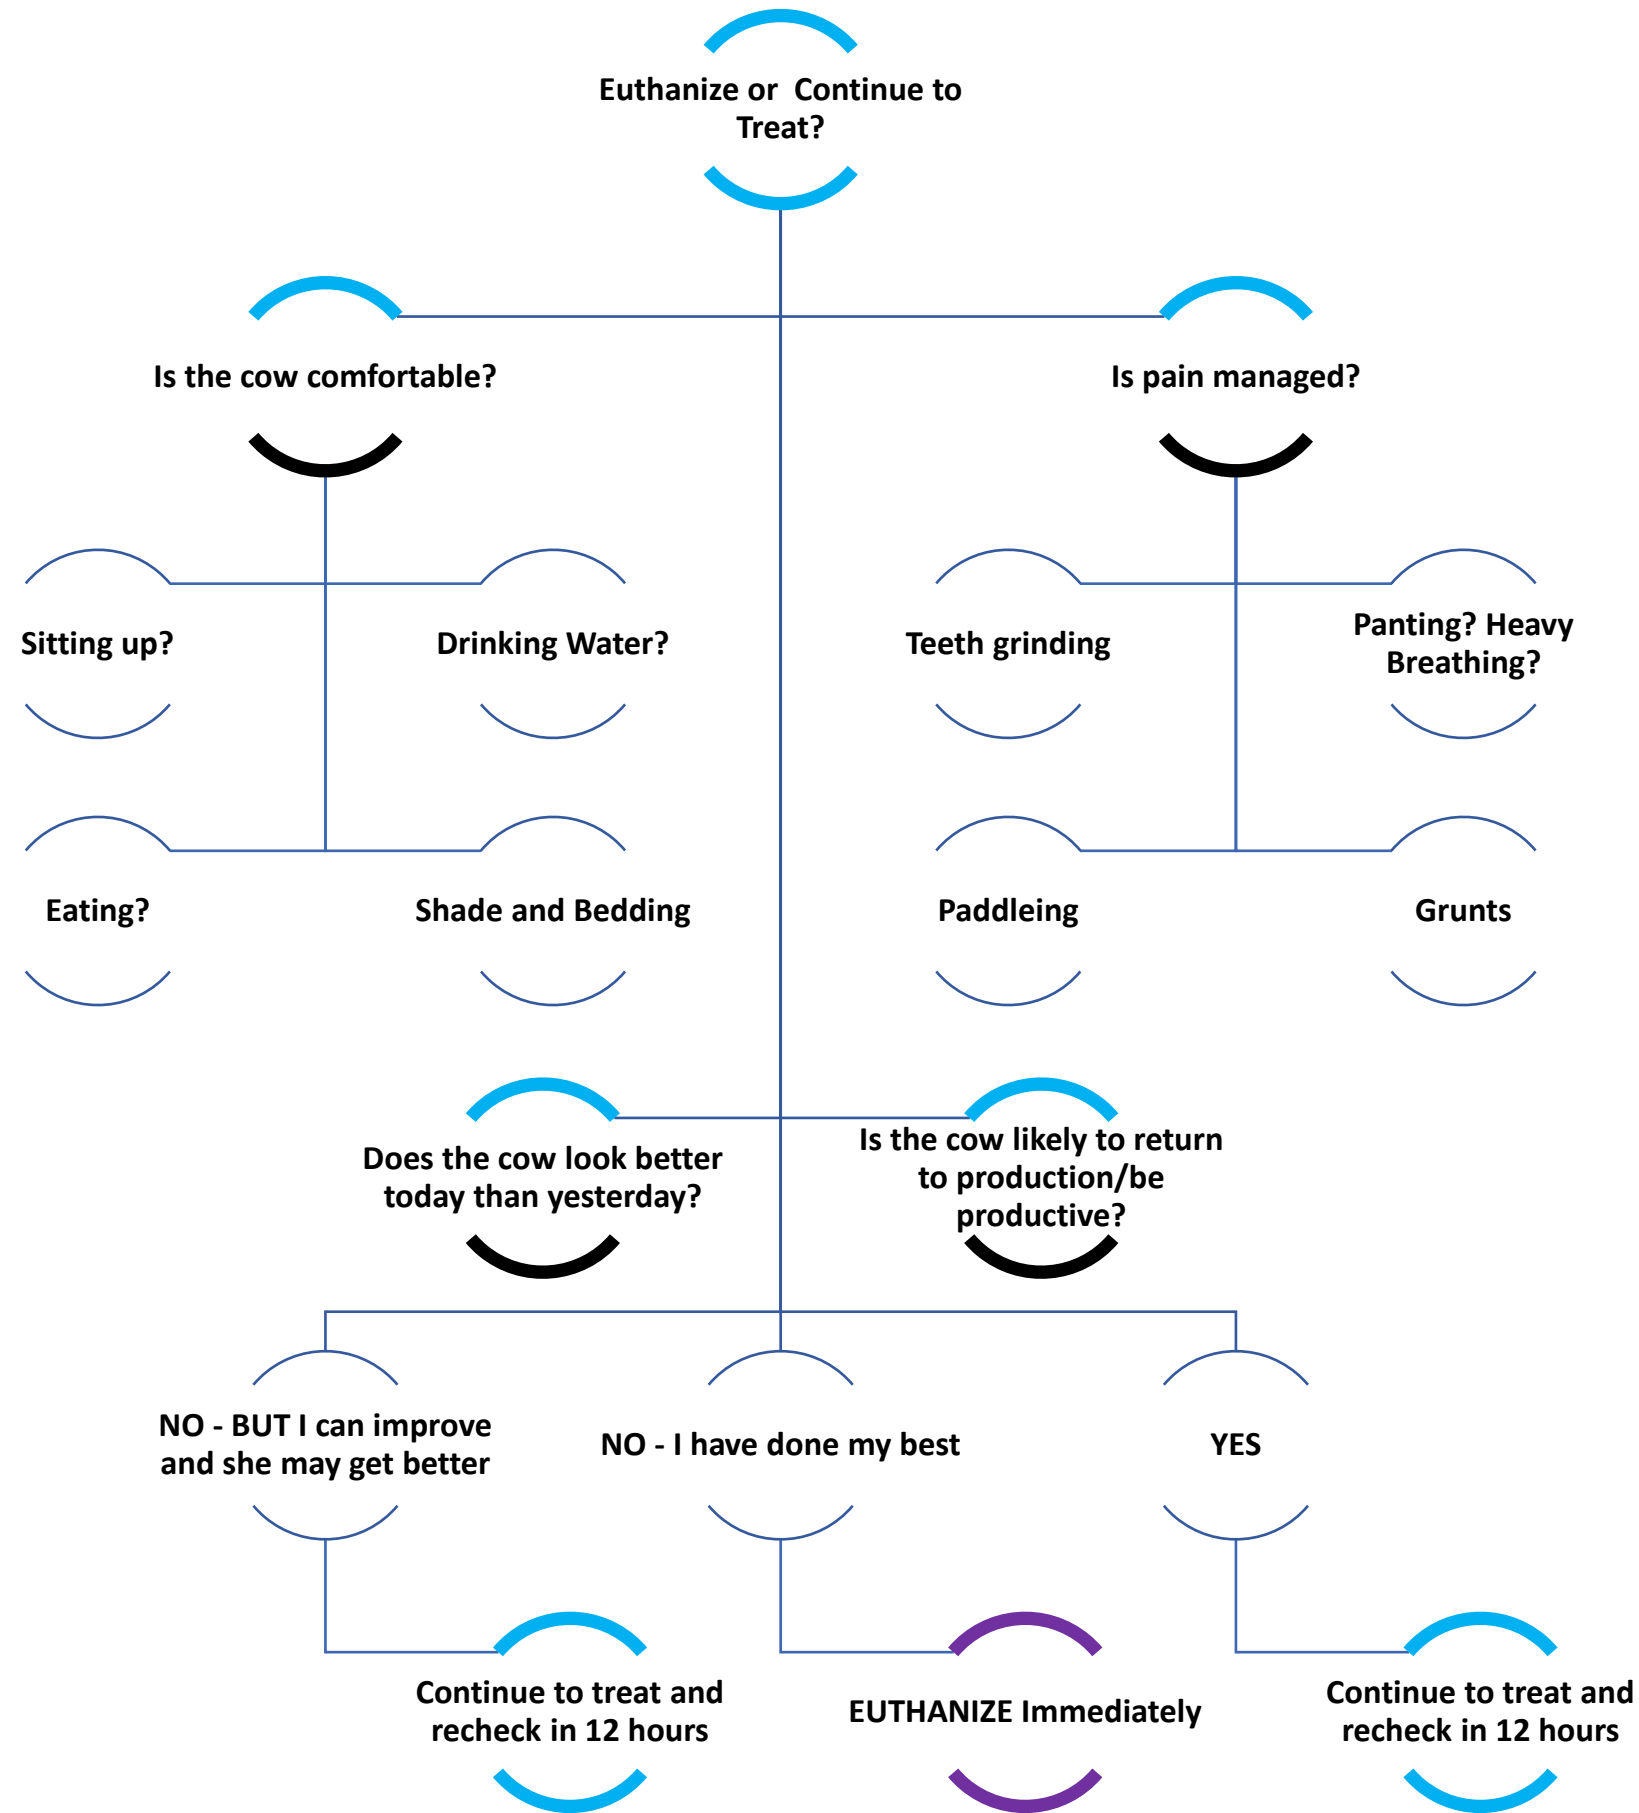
Euthanize or Continue to Treat?

Is the cow comfortable?

Is pain managed?

Sitting up?

Drinking Water?

Teeth grinding

Panting? Heavy Breathing?

Eating?

Shade and Bedding

Paddleing

Grunts

Does the cow look better today than yesterday?

Is the cow likely to return to production/be productive?

NO - BUT I can improve and she may get better

NO - I have done my best

YES

Continue to treat and recheck in 12 hours

EUTHANIZE Immediately

Continue to treat and recheck in 12 hours